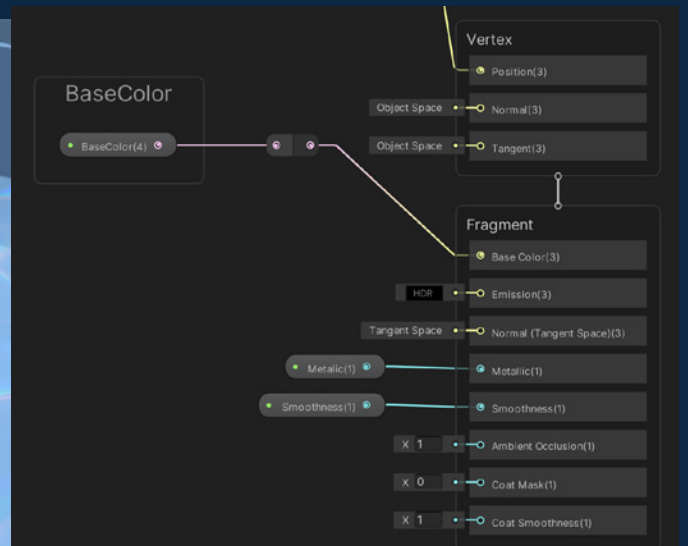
BaseColor

BaseColor(4)

Vertex

Position(3)

Object Space

Normal(3)

Object Space

Tangent(3)

Fragment

Base Color(3)

HDR

Emission(3)

Tangent Space

Normal (Tangent Space)(3)

Metallic(1)

Metallic(1)

Smoothness(1)

Smoothness(1)

X 1

Ambient Occlusion(1)

X 0

Coat Mask(1)

X 1

Coat Smoothness(1)